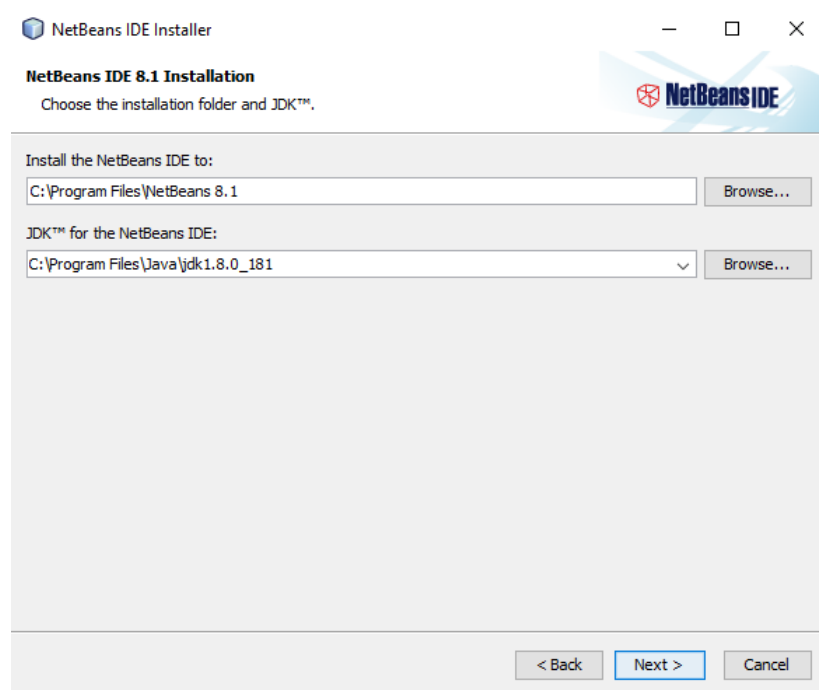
NetBeans IDE Installer

NetBeans IDE 8.1 Installation

Choose the installation folder and JDK™.

NetBeans IDE

Install the NetBeans IDE to:

C:\Program Files\NetBeans 8.1

Browse...

JDK™ for the NetBeans IDE:

C:\Program Files\Java\jdk1.8.0_181

Browse...

< Back

Next >

Cancel